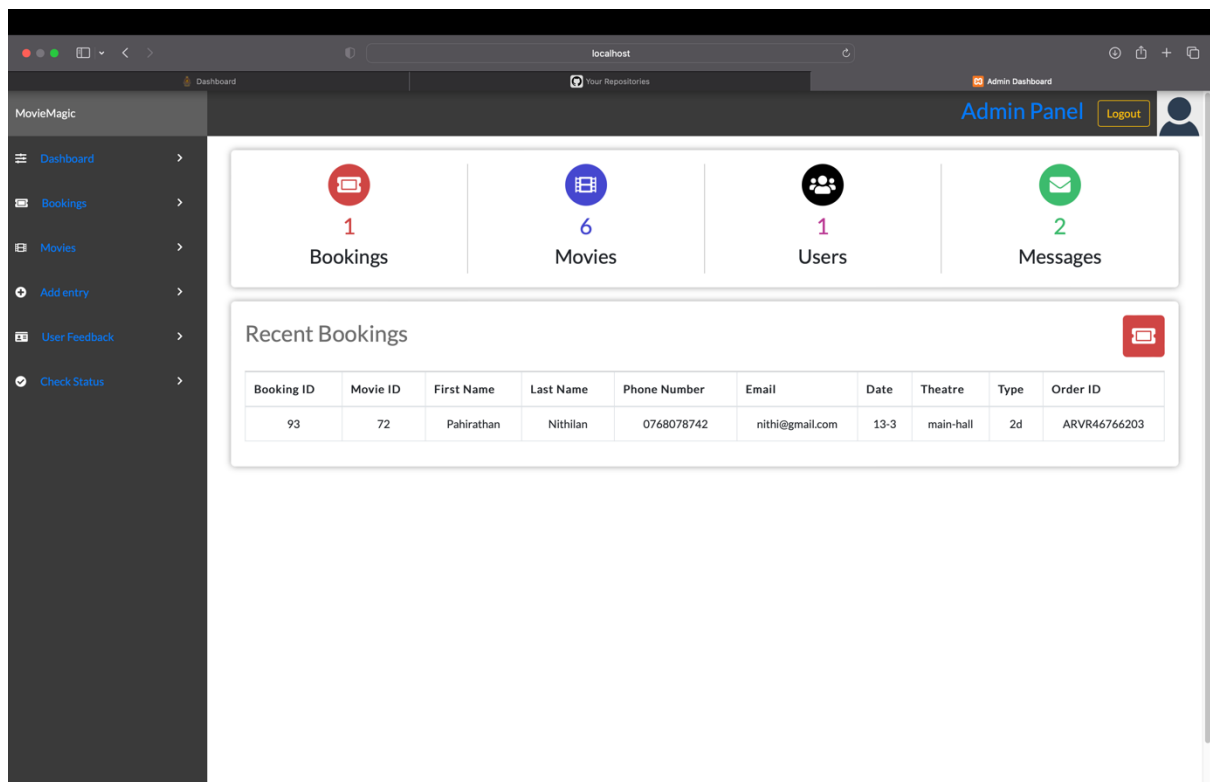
localhost

Dashboard

Your Repositories

Admin Dashboard

MovieMagic

Admin Panel

Logout

Dashboard

Bookings

Movies

Add entry

User Feedback

Check Status

1
Bookings

6
Movies

1
Users

2
Messages

Recent Bookings

| Booking ID | Movie ID | First Name | Last Name | Phone Number | Email | Date | Theatre | Type | Order ID |
|---|---|---|---|---|---|---|---|---|---|
| 93 | 72 | Pahirathan | Nithilan | 0768078742 | nithi@gmail.com | 13-3 | main-hall | 2d | ARVR46766203 |